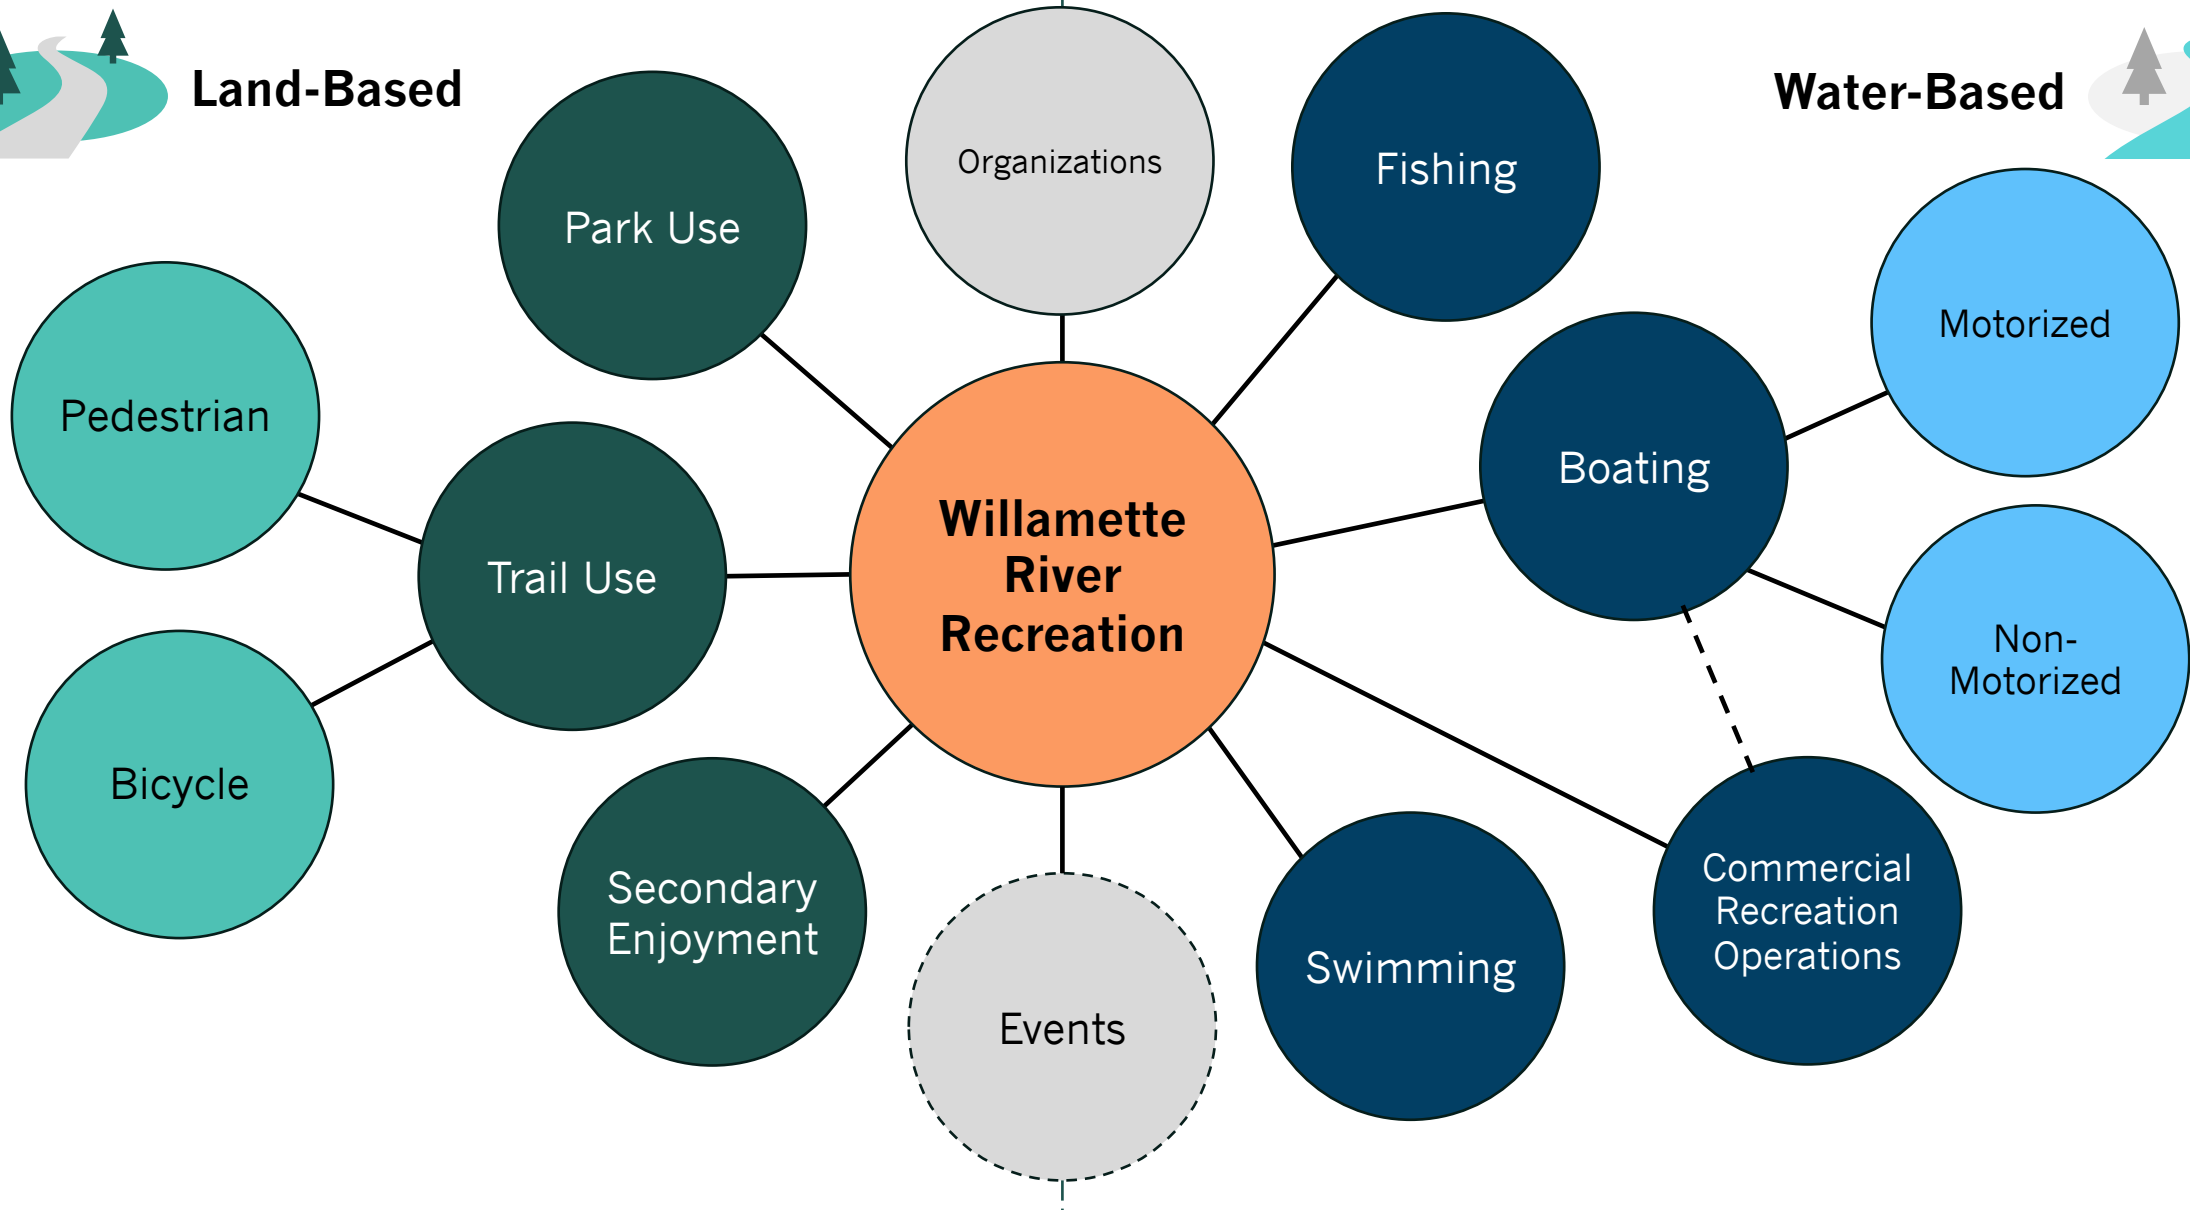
Land-Based

Water-Based

Organizations

Park Use

Fishing

Motorized

Pedestrian

Boating

Trail Use

Willamette River Recreation

Non-Motorized

Bicycle

Secondary Enjoyment

Events

Swimming

Commercial Recreation Operations